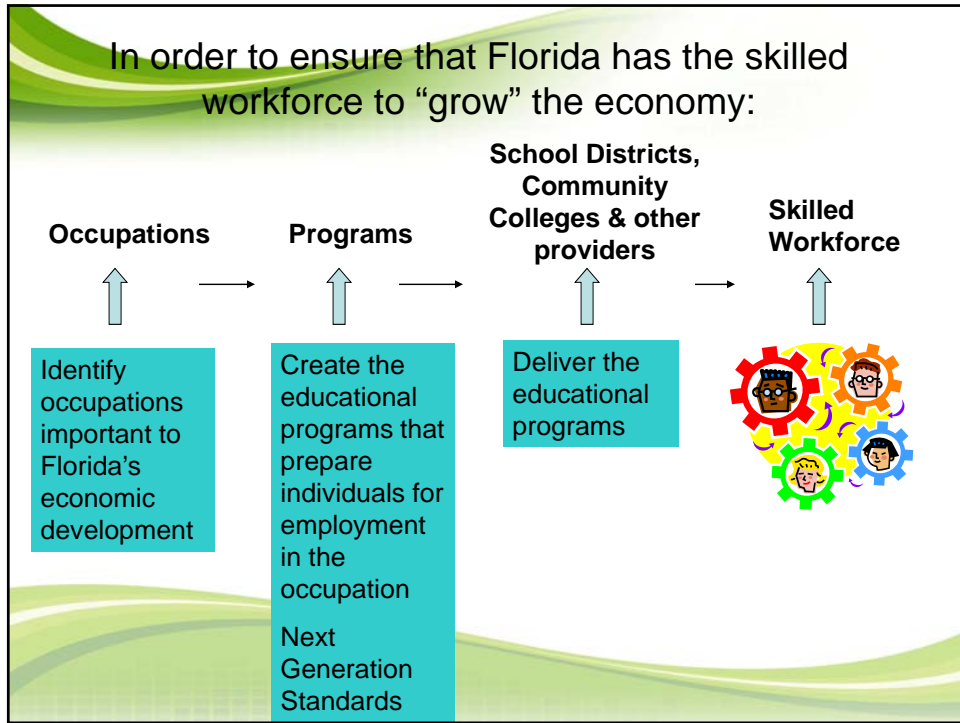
In order to ensure that Florida has the skilled workforce to "grow" the economy:

Occupations

Programs

School Districts, Community Colleges & other providers

Skilled Workforce

Identify occupations important to Florida's economic development

Create the educational programs that prepare individuals for employment in the occupation

Next Generation Standards

Deliver the educational programs